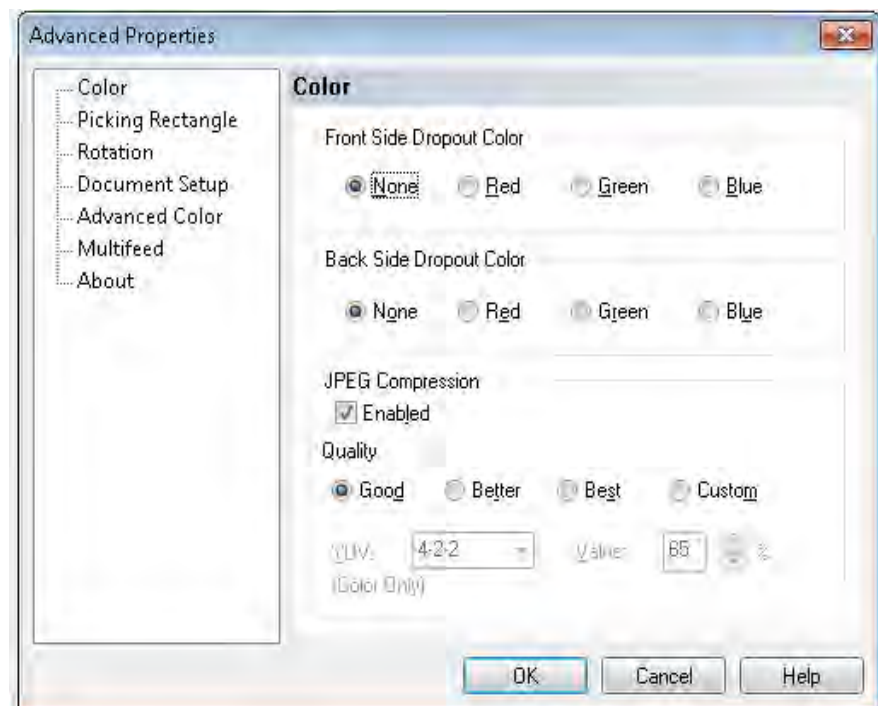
Advanced Properties

Color
Picking Rectangle
Rotation
Document Setup
Advanced Color
Multifeed
About

Color

Front Side Dropout Color

None Red Green Blue

Back Side Dropout Color

None Red Green Blue

JPEG Compression

Enabled

Quality

Good Better Best Custom

YUV: 4-2-2 Value: 85 %
(Color Only)

OK Cancel Help